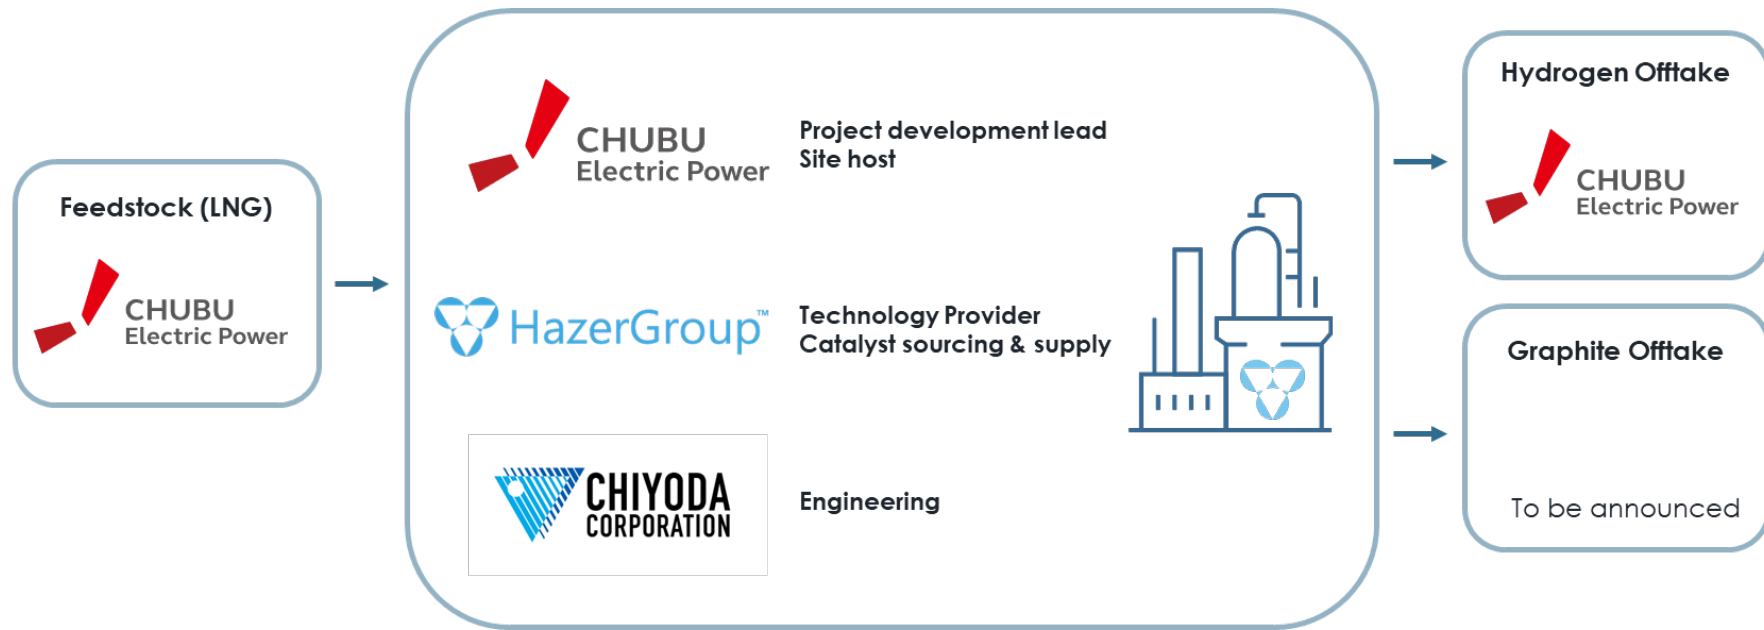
Feedstock (LNG)

CHUBU
Electric Power

CHUBU
Electric Power

Project development lead
Site host

HazerGroup™

Technology Provider
Catalyst sourcing & supply

CHIYODA
CORPORATION

Engineering

Hydrogen Offtake

CHUBU
Electric Power

Graphite Offtake

To be announced